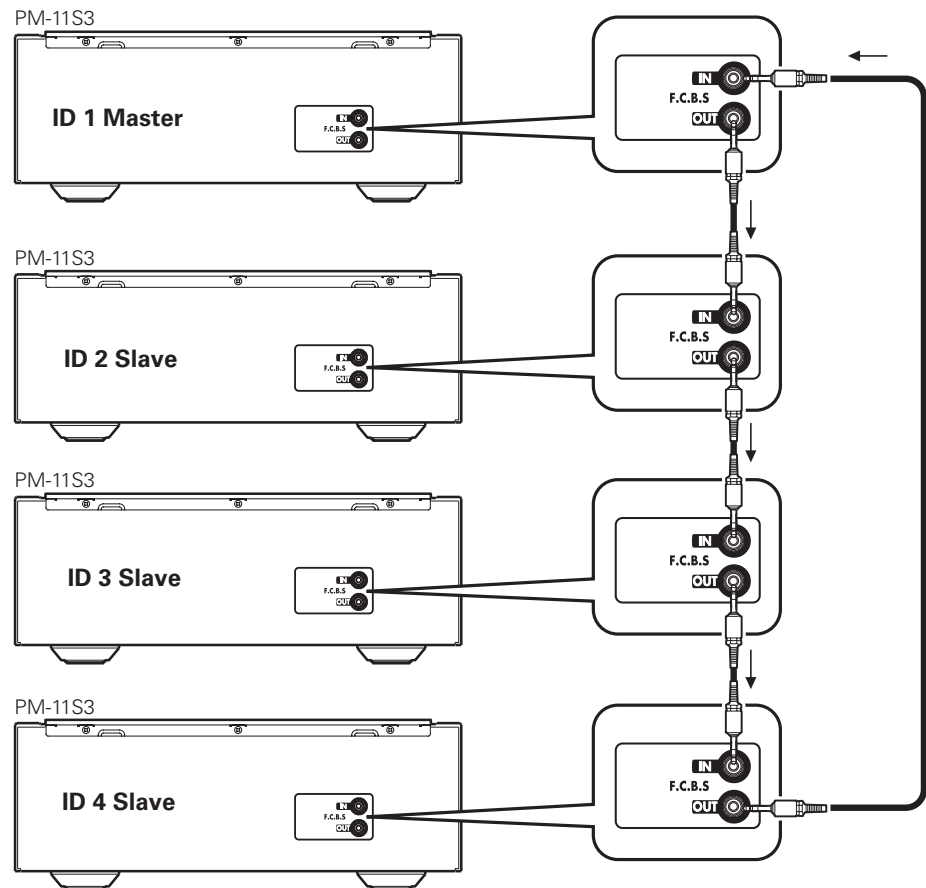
PM-11S3

ID 1 Master

IN
F.C.B.S
OUT

IN
F.C.B.S
OUT

PM-11S3

ID 2 Slave

IN
F.C.B.S
OUT

IN
F.C.B.S
OUT

PM-11S3

ID 3 Slave

IN
F.C.B.S
OUT

IN
F.C.B.S
OUT

PM-11S3

ID 4 Slave

IN
F.C.B.S
OUT

IN
F.C.B.S
OUT